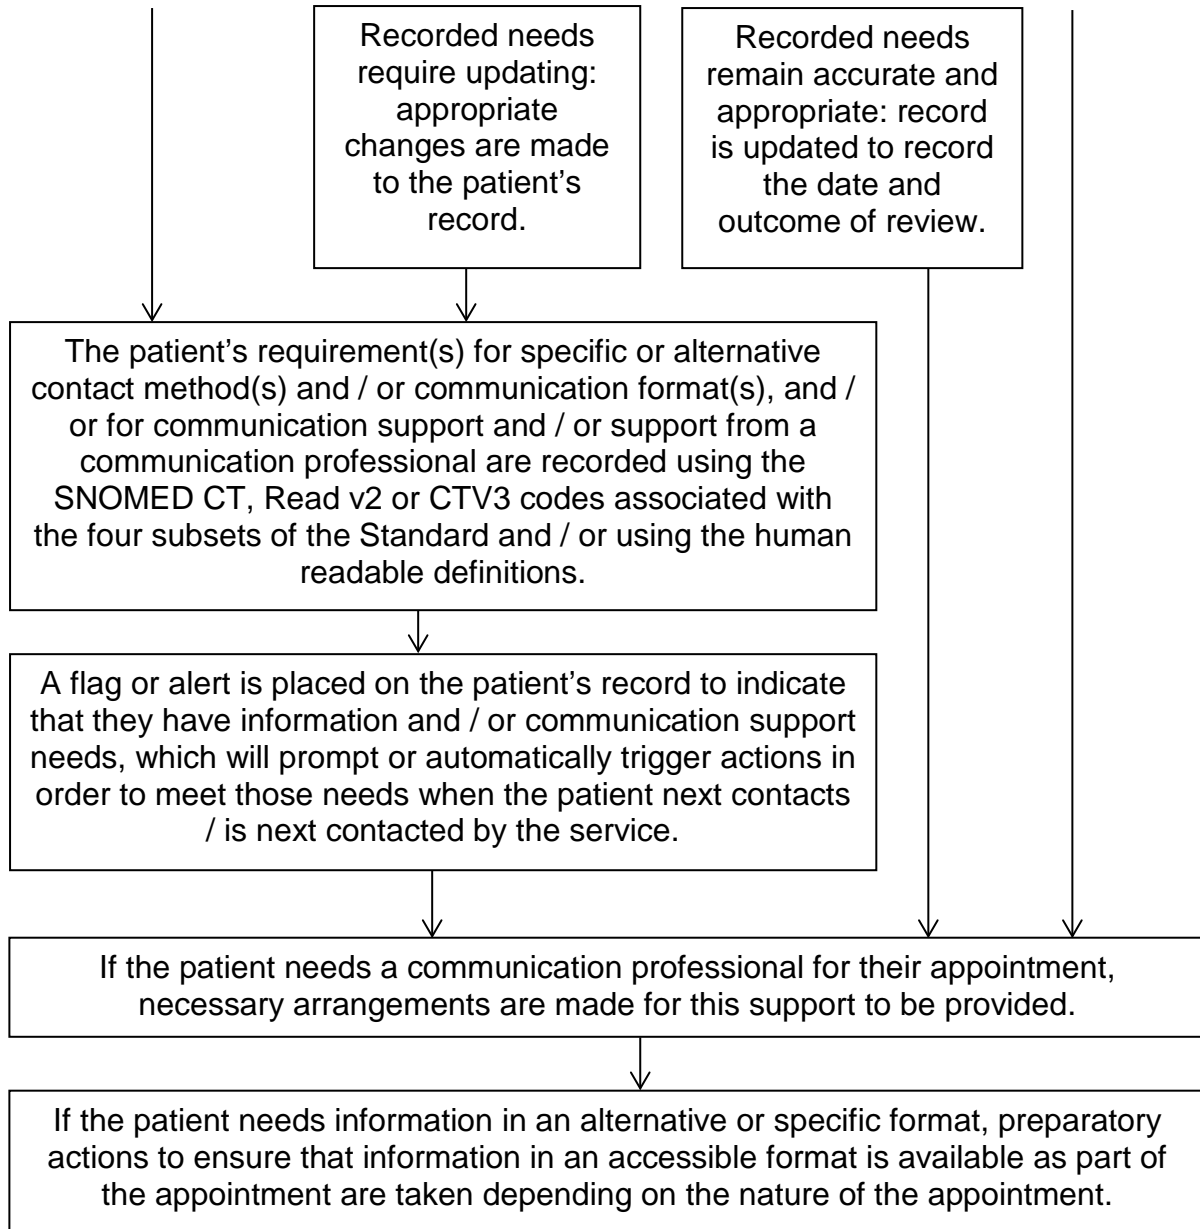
Recorded needs require updating: appropriate changes are made to the patient's record.

Recorded needs remain accurate and appropriate: record is updated to record the date and outcome of review.

The patient's requirement(s) for specific or alternative contact method(s) and / or communication format(s), and / or for communication support and / or support from a communication professional are recorded using the SNOMED CT, Read v2 or CTV3 codes associated with the four subsets of the Standard and / or using the human readable definitions.

A flag or alert is placed on the patient's record to indicate that they have information and / or communication support needs, which will prompt or automatically trigger actions in order to meet those needs when the patient next contacts / is next contacted by the service.

If the patient needs a communication professional for their appointment, necessary arrangements are made for this support to be provided.

If the patient needs information in an alternative or specific format, preparatory actions to ensure that information in an accessible format is available as part of the appointment are taken depending on the nature of the appointment.